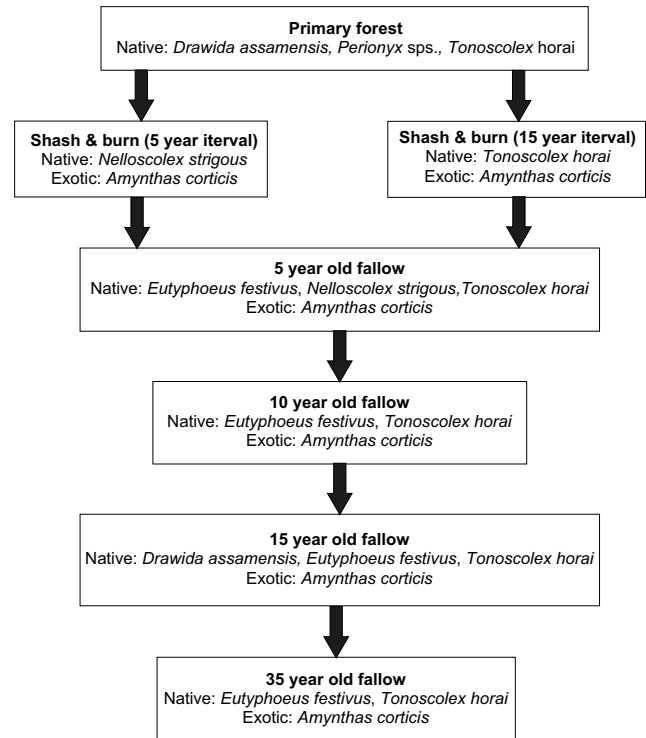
**Primary forest**
Native: *Drawida assamensis, Perionyx* sps., *Tonoscolex* horai

**Shash & burn (5 year iterval)**
Native: *Nelloscolex strigous*
Exotic: *Amynthas corticis*

**Shash & burn (15 year iterval)**
Native: *Tonoscolex horai*
Exotic: *Amynthas corticis*

**5 year old fallow**
Native: *Eutyphoeus festivus*, *Nelloscolex strigous,Tonoscolex horai*
Exotic: *Amynthas corticis*

**10 year old fallow**
Native: *Eutyphoeus festivus*, *Tonoscolex horai*
Exotic: *Amynthas corticis*

**15 year old fallow**
Native: *Drawida assamensis, Eutyphoeus festivus*, *Tonoscolex horai*
Exotic: *Amynthas corticis*

**35 year old fallow**
Native: *Eutyphoeus festivus*, *Tonoscolex horai*
Exotic: *Amynthas corticis*